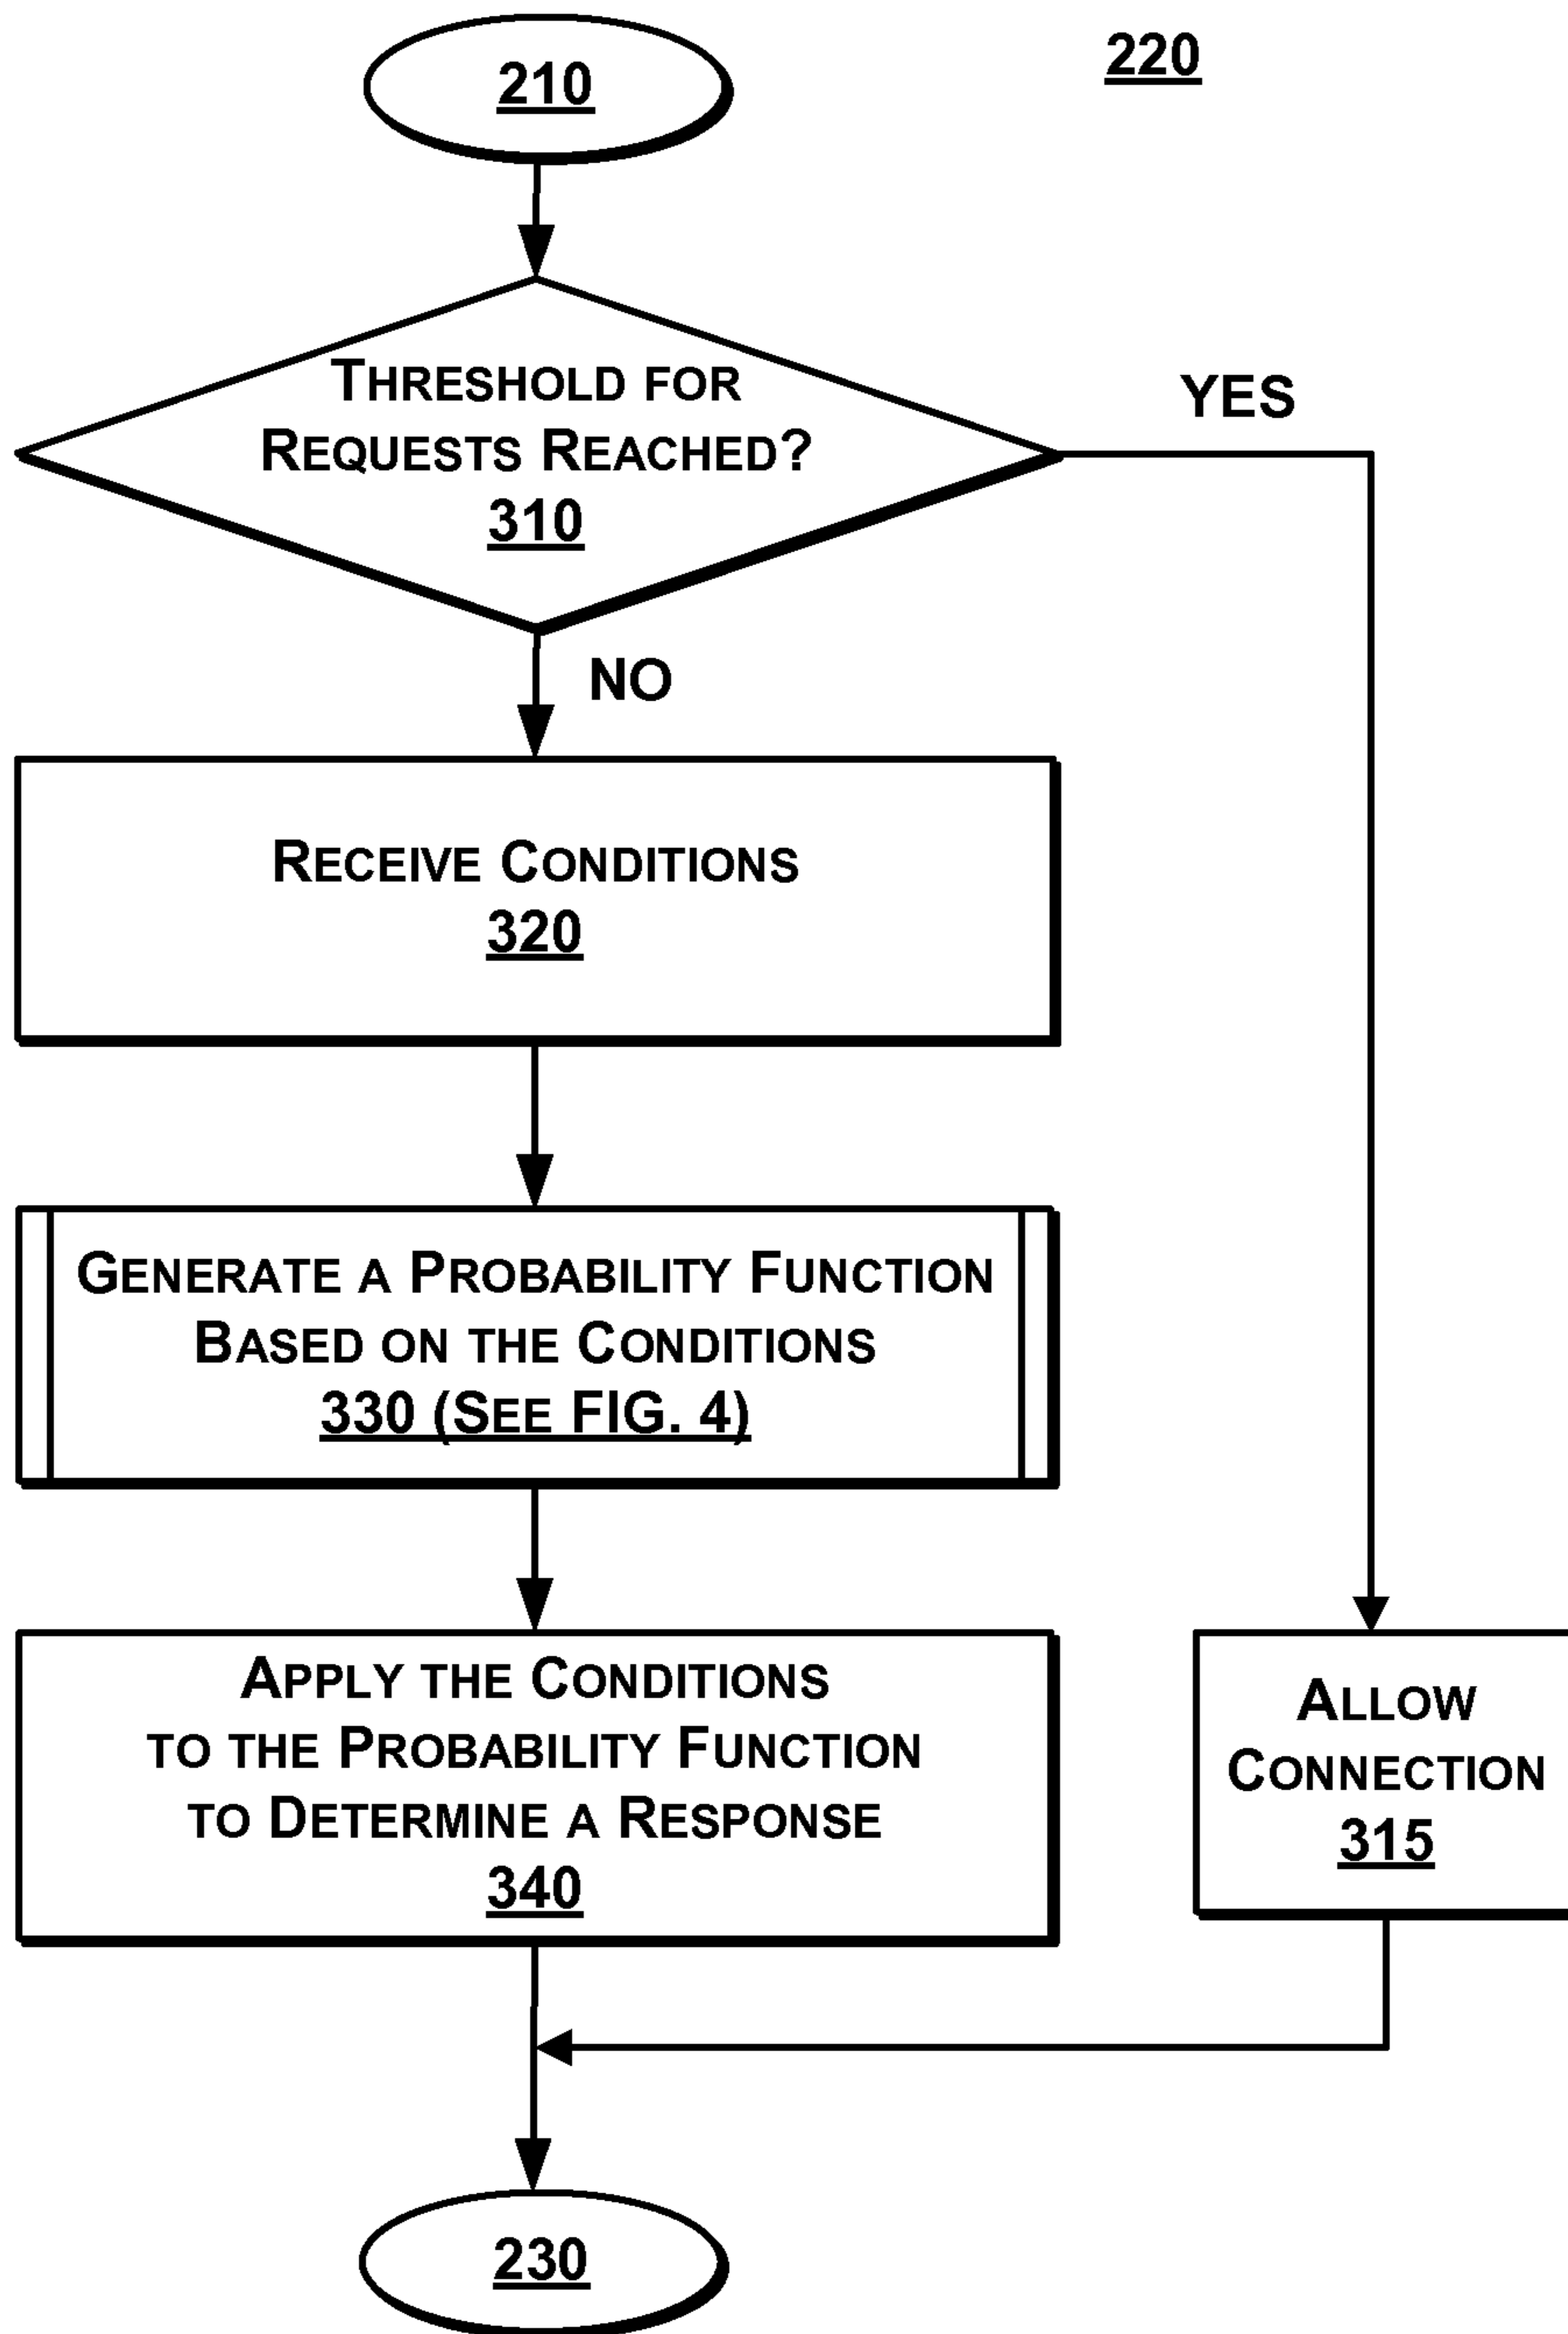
210

220

Threshold for Requests Reached?
310

YES

NO

Receive Conditions
320

Generate a Probability Function Based on the Conditions
330 (See FIG. 4)

Apply the Conditions to the Probability Function to Determine a Response
340

Allow Connection
315

230